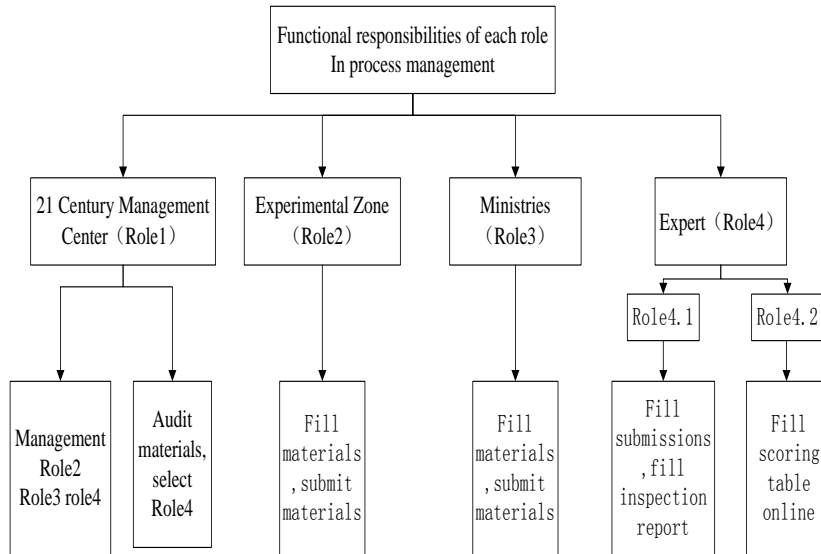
Functional responsibilities of each role
In process management

21 Century Management Center（Role1）

Experimental Zone（Role2）

Ministries（Role3）

Expert（Role4）

Role4.1

Role4.2

Management Role2 Role3 role4

Audit materials, select Role4

Fill materials ,submit materials

Fill materials ,submit materials

Fill submissions ,fill inspection report

Fill scoring table online